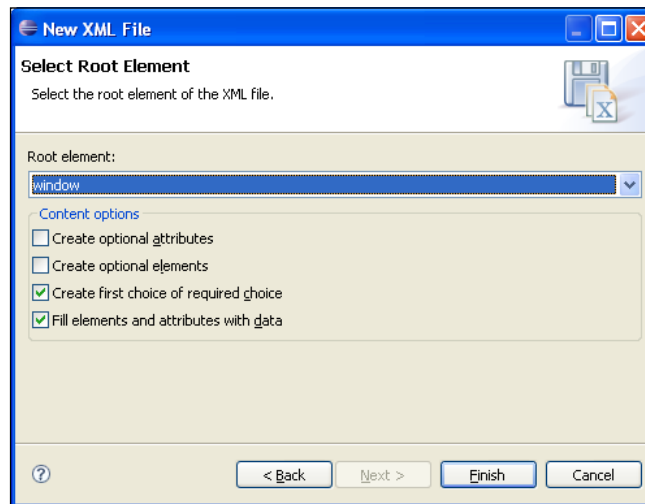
New XML File

Select Root Element

Select the root element of the XML file.

Root element:

window

Content options

Create optional attributes

Create optional elements

Create first choice of required choice

Fill elements and attributes with data

?

< Back

Next >

Finish

Cancel